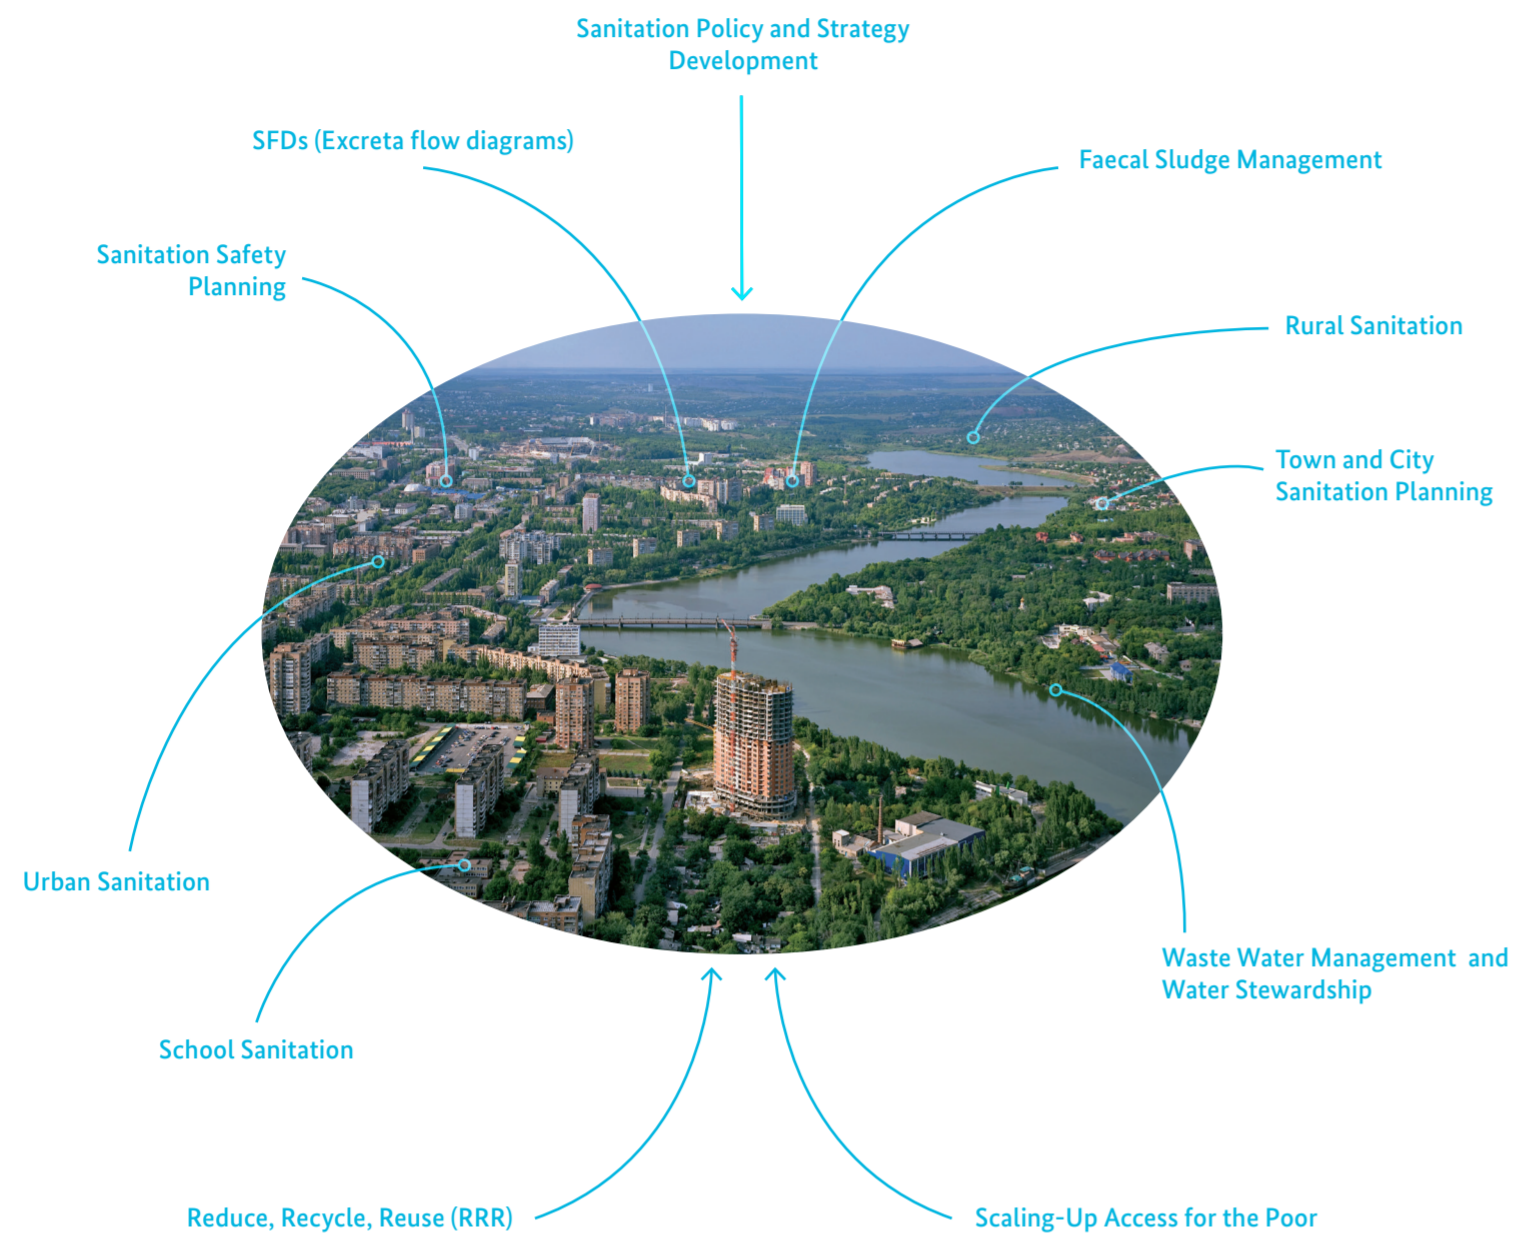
Sanitation Policy and Strategy Development

SFDs (Excreta flow diagrams)

Faecal Sludge Management

Sanitation Safety Planning

Rural Sanitation

Town and City Sanitation Planning

Urban Sanitation

Waste Water Management and Water Stewardship

School Sanitation

Reduce, Recycle, Reuse (RRR)

Scaling-Up Access for the Poor